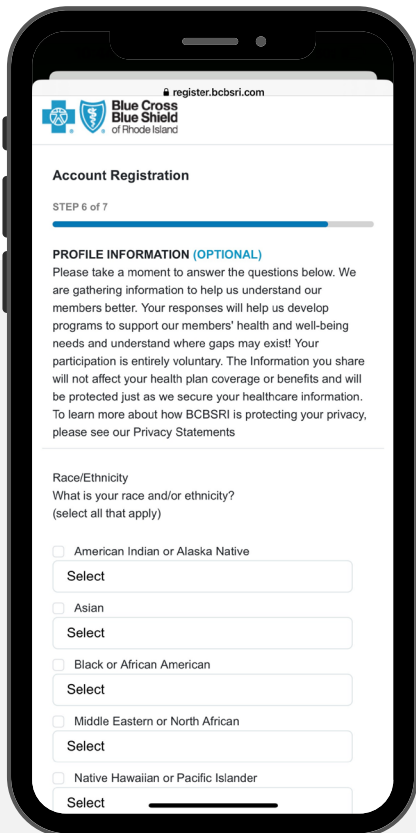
register.bcbsri.com

Blue Cross Blue Shield of Rhode Island

Account Registration

STEP 6 of 7

PROFILE INFORMATION (OPTIONAL)
Please take a moment to answer the questions below. We are gathering information to help us understand our members better. Your responses will help us develop programs to support our members' health and well-being needs and understand where gaps may exist! Your participation is entirely voluntary. The Information you share will not affect your health plan coverage or benefits and will be protected just as we secure your healthcare information. To learn more about how BCBSRI is protecting your privacy, please see our Privacy Statements

Race/Ethnicity
What is your race and/or ethnicity?
(select all that apply)

American Indian or Alaska Native
Select

Asian
Select

Black or African American
Select

Middle Eastern or North African
Select

Native Hawaiian or Pacific Islander
Select